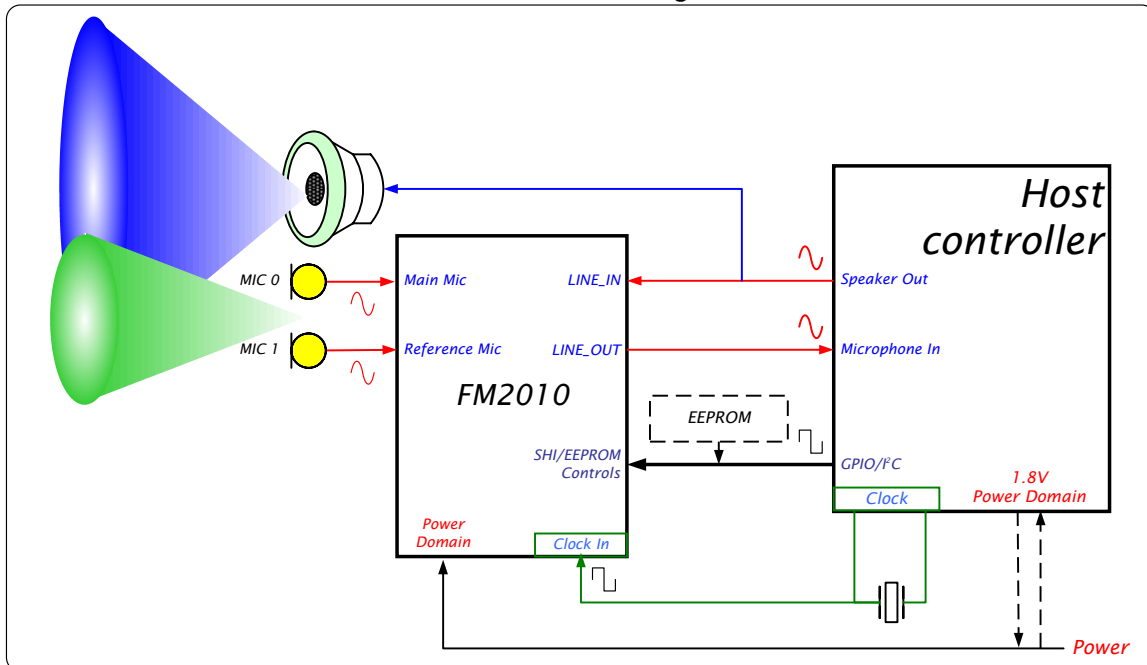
Host controller

MIC 0

MIC 1

Main Mic

Reference Mic

LINE_IN

LINE_OUT

FM2010

Speaker Out

Microphone In

EEPROM

SHI/EEPROM Controls

GPIO/I²C

Clock

1.8V Power Domain

Power Domain

Clock In

Power